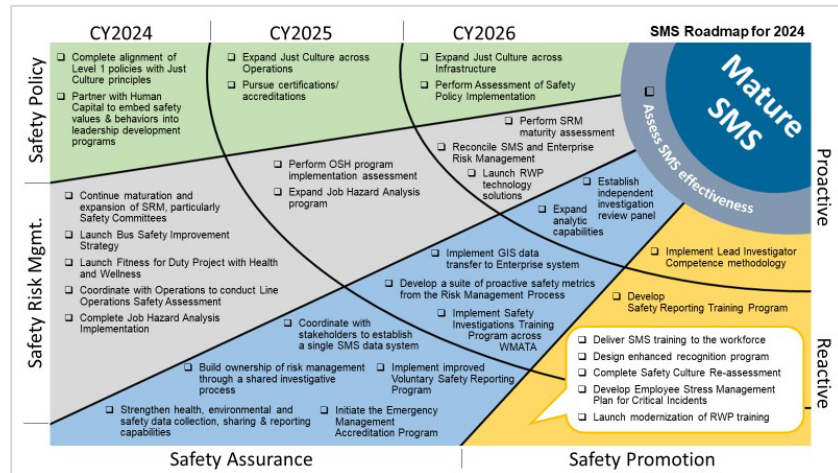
CY2024

CY2025

CY2026

SMS Roadmap for 2024

Mature SMS

Assess SMS effectiveness

Safety Policy

Complete alignment of Level 1 policies with Just Culture principles

Partner with Human Capital to embed safety values & behaviors into leadership development programs

Expand Just Culture across Operations

Pursue certifications/ accreditations

Expand Just Culture across Infrastructure

Perform Assessment of Safety Policy Implementation

Perform SRM maturity assessment

Reconcile SMS and Enterprise Risk Management

Launch RWP technology solutions

Perform OSH program implementation assessment

Expand Job Hazard Analysis program

Safety Risk Mgmt.

Continue maturation and expansion of SRM, particularly Safety Committees

Launch Bus Safety Improvement Strategy

Launch Fitness for Duty Project with Health and Wellness

Coordinate with Operations to conduct Line Operations Safety Assessment

Complete Job Hazard Analysis Implementation

Establish independent investigation review panel

Expand analytic capabilities

Implement GIS data transfer to Enterprise system

Develop a suite of proactive safety metrics from the Risk Management Process

Implement Safety Investigations Training Program across WMATA

Coordinate with stakeholders to establish a single SMS data system

Build ownership of risk management through a shared investigative process

Implement improved Voluntary Safety Reporting Program

Strengthen health, environmental and safety data collection, sharing & reporting capabilities

Initiate the Emergency Management Accreditation Program

Proactive

Implement Lead Investigator Competence methodology

Develop Safety Reporting Training Program

Deliver SMS training to the workforce

Design enhanced recognition program

Complete Safety Culture Re-assessment

Develop Employee Stress Management Plan for Critical Incidents

Launch modernization of RWP training

Reactive

Safety Assurance

Safety Promotion